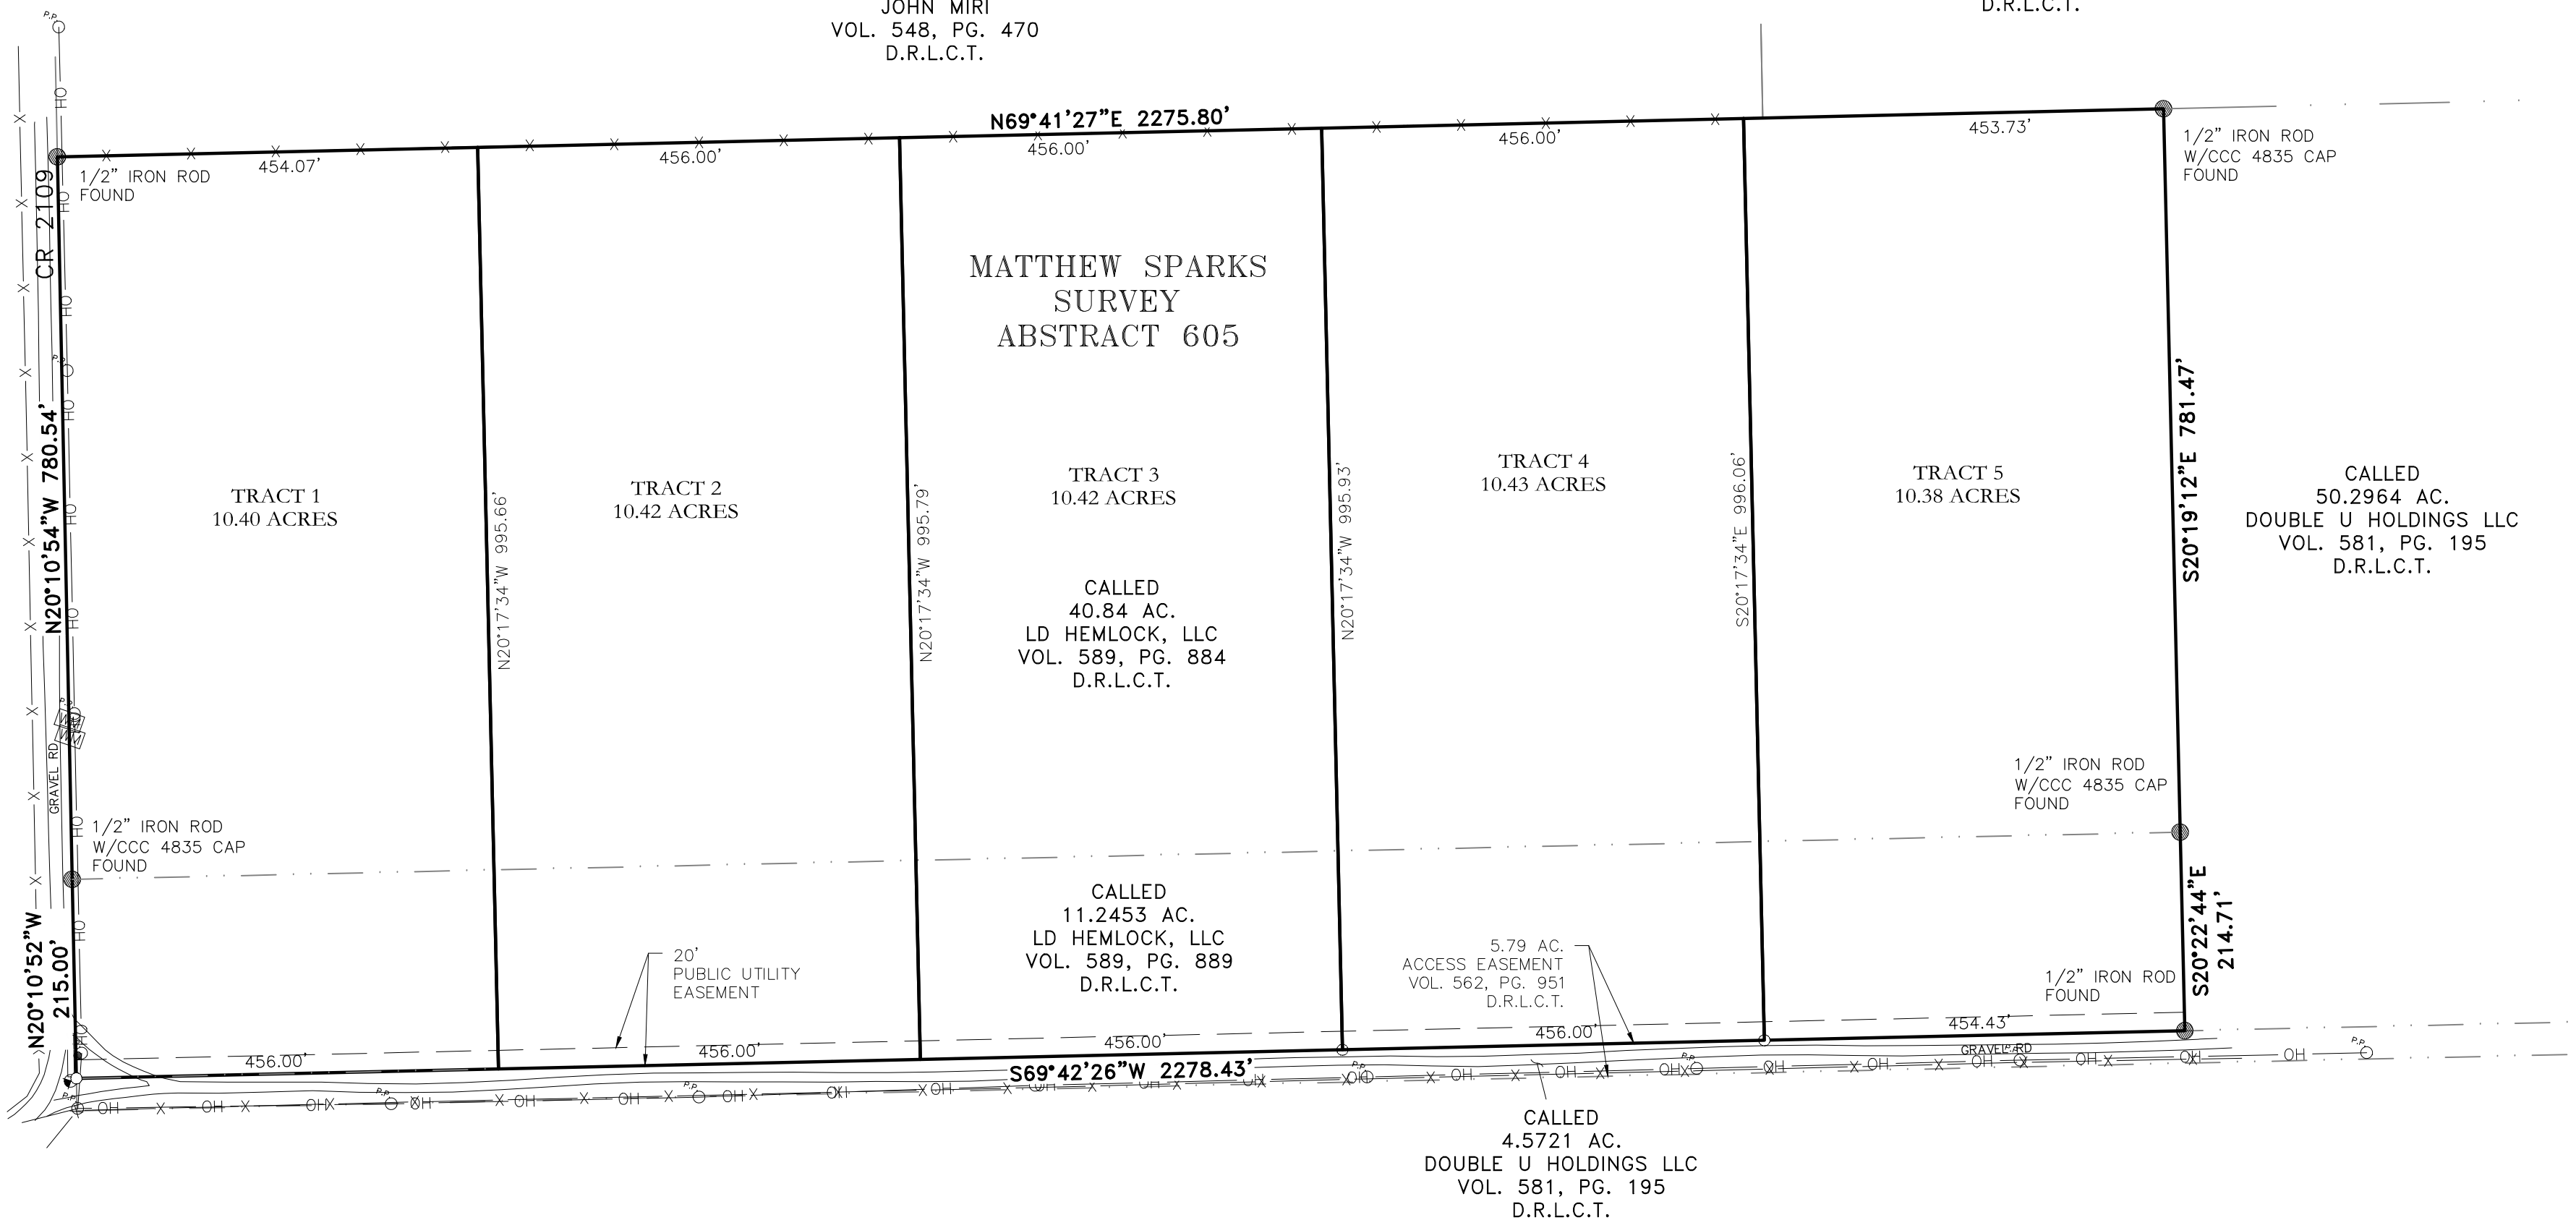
JOHN MIRI
VOL. 548, PG. 470
D.R.L.C.T.

D.R.L.C.T.

N69°41'27"E 2275.80'

454.07'
456.00'
456.00'
456.00'
453.73'

1/2" IRON ROD FOUND

1/2" IRON ROD W/CCC 4835 CAP FOUND

CR 2109

MATTHEW SPARKS
SURVEY
ABSTRACT 605

N20°10'54"W 780.54'

TRACT 1
10.40 ACRES

N20°17'34"W 995.66'

TRACT 2
10.42 ACRES

N20°17'34"W 995.79'

TRACT 3
10.42 ACRES

N20°17'34"W 995.93'

TRACT 4
10.43 ACRES

S20°17'34"E 996.06'

TRACT 5
10.38 ACRES

S20°19'12"E 781.47'

CALLED
50.2964 AC.
DOUBLE U HOLDINGS LLC
VOL. 581, PG. 195
D.R.L.C.T.

CALLED
40.84 AC.
LD HEMLOCK, LLC
VOL. 589, PG. 884
D.R.L.C.T.

GRAVEL RD

1/2" IRON ROD W/CCC 4835 CAP FOUND

1/2" IRON ROD W/CCC 4835 CAP FOUND

CALLED
11.2453 AC.
LD HEMLOCK, LLC
VOL. 589, PG. 889
D.R.L.C.T.

20'
PUBLIC UTILITY
EASEMENT

5.79 AC.
ACCESS EASEMENT
VOL. 562, PG. 951
D.R.L.C.T.

1/2" IRON ROD FOUND

S20°22'44"E 214.71'

N20°10'52"W 215.00'

456.00'
456.00'
456.00'
456.00'
454.43'

S69°42'26"W 2278.43'

GRAVEL RD

CALLED
4.5721 AC.
DOUBLE U HOLDINGS LLC
VOL. 581, PG. 195
D.R.L.C.T.